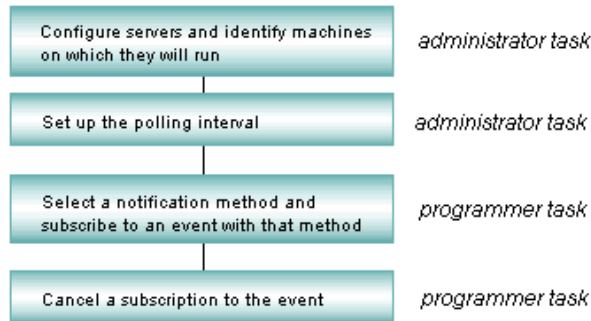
Configure servers and identify machines on which they will run

administrator task

Set up the polling interval

administrator task

Select a notification method and subscribe to an event with that method

programmer task

Cancel a subscription to the event

programmer task